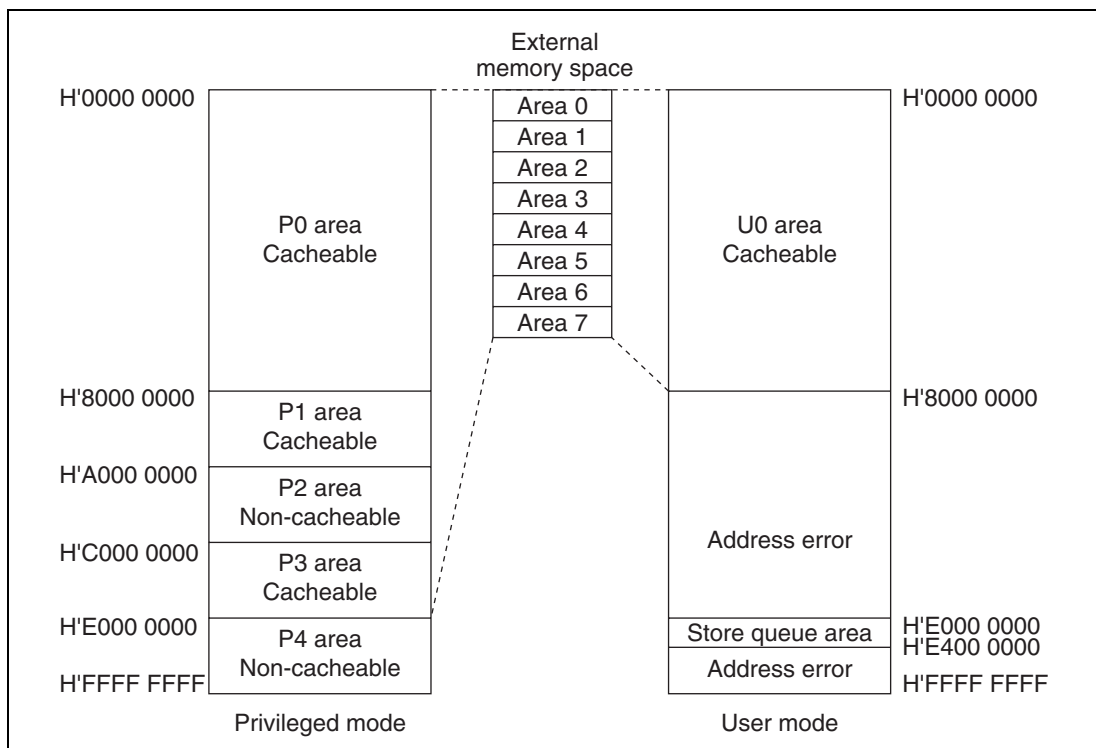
External memory space

H'0000 0000
P0 area
Cacheable
H'8000 0000
P1 area
Cacheable
H'A000 0000
P2 area
Non-cacheable
H'C000 0000
P3 area
Cacheable
H'E000 0000
P4 area
Non-cacheable
H'FFFF FFFF
Privileged mode

Area 0
Area 1
Area 2
Area 3
Area 4
Area 5
Area 6
Area 7

H'0000 0000
U0 area
Cacheable
H'8000 0000
Address error
H'E000 0000
Store queue area
H'E400 0000
Address error
H'FFFF FFFF
User mode